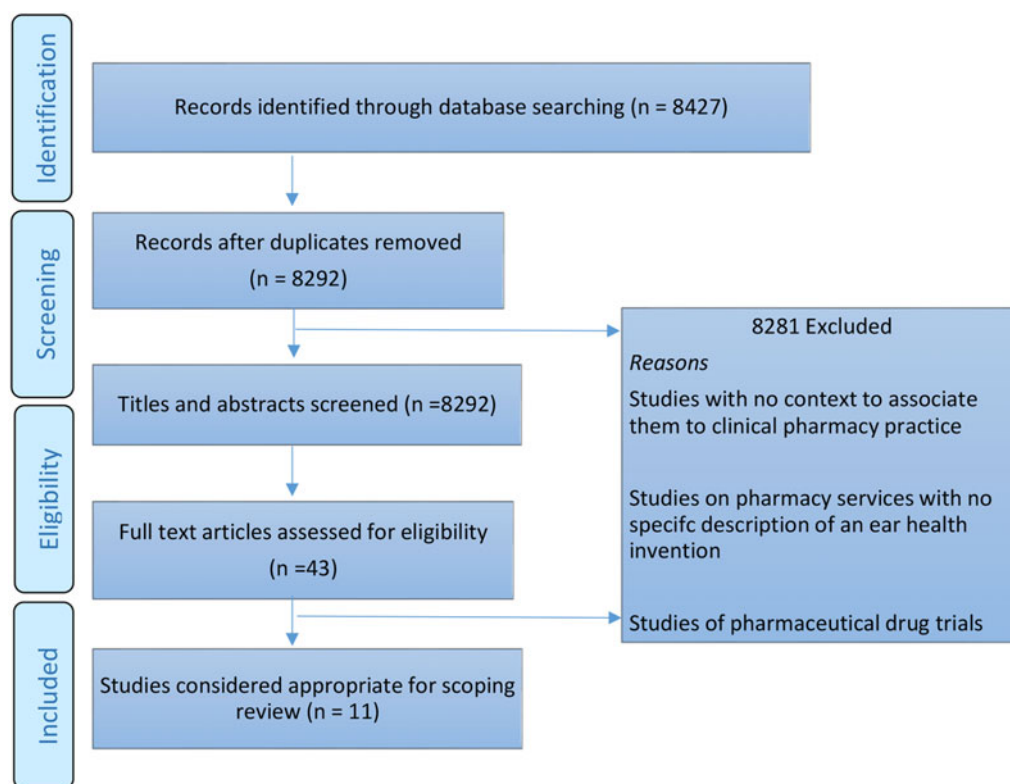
Identification

Records identified through database searching (n = 8427)

Screening

Records after duplicates removed (n = 8292)

8281 Excluded

*Reasons*

Studies with no context to associate them to clinical pharmacy practice

Studies on pharmacy services with no specifc description of an ear health invention

Studies of pharmaceutical drug trials

Titles and abstracts screened (n =8292)

Eligibility

Full text articles assessed for eligibility (n =43)

Included

Studies considered appropriate for scoping review (n = 11)